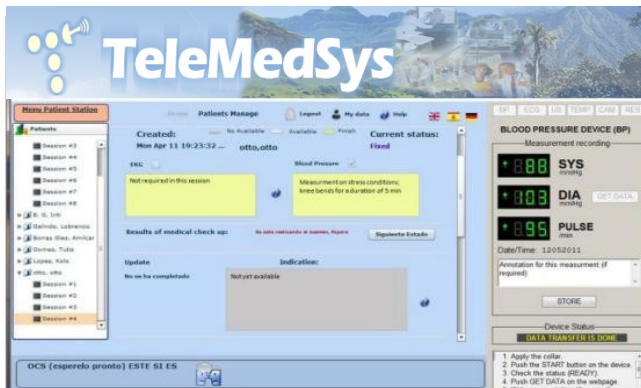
TeleMedSys

Menu Patient Station

Patients

Session #3
Session #4
Session #5
Session #6
Session #7
Session #8
B. G. Inti
Galindo, Lobrencio
Borras Glez, Amilcar
Gomez, Tulia
Lopez, Kele
otto, otto
Session #1
Session #2
Session #3
Session #4

Home Patients Manage Logout My data Help

Created: No Available Available Finish Current status:
Mon Apr 11 19:23:32 ... otto,otto Fixed

EKG Blood Pressure

Not required in this session

Measurement on stress conditions; knee bends for a duration of 5 min

Results of medical check up: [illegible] Siguiente Estado

Update Indication:

No se ha completado Not yet available

OCS (esperelo pronto) ESTE SI ES

BP ECG US TEMP CAM RES

BLOOD PRESSURE DEVICE (BP)

Measurement recording

888 SYS mmHg

103 DIA mmHg GET DATA

95 PULSE /min

Date/Time: 12052011

Annotation for this measurment (if required)

STORE

Device Status

DATA TRANSFER IS DONE

1. Apply the collar.
2. Push the START button on the device.
3. Check the status (READY).
4. Push GET DATA on the webpage.